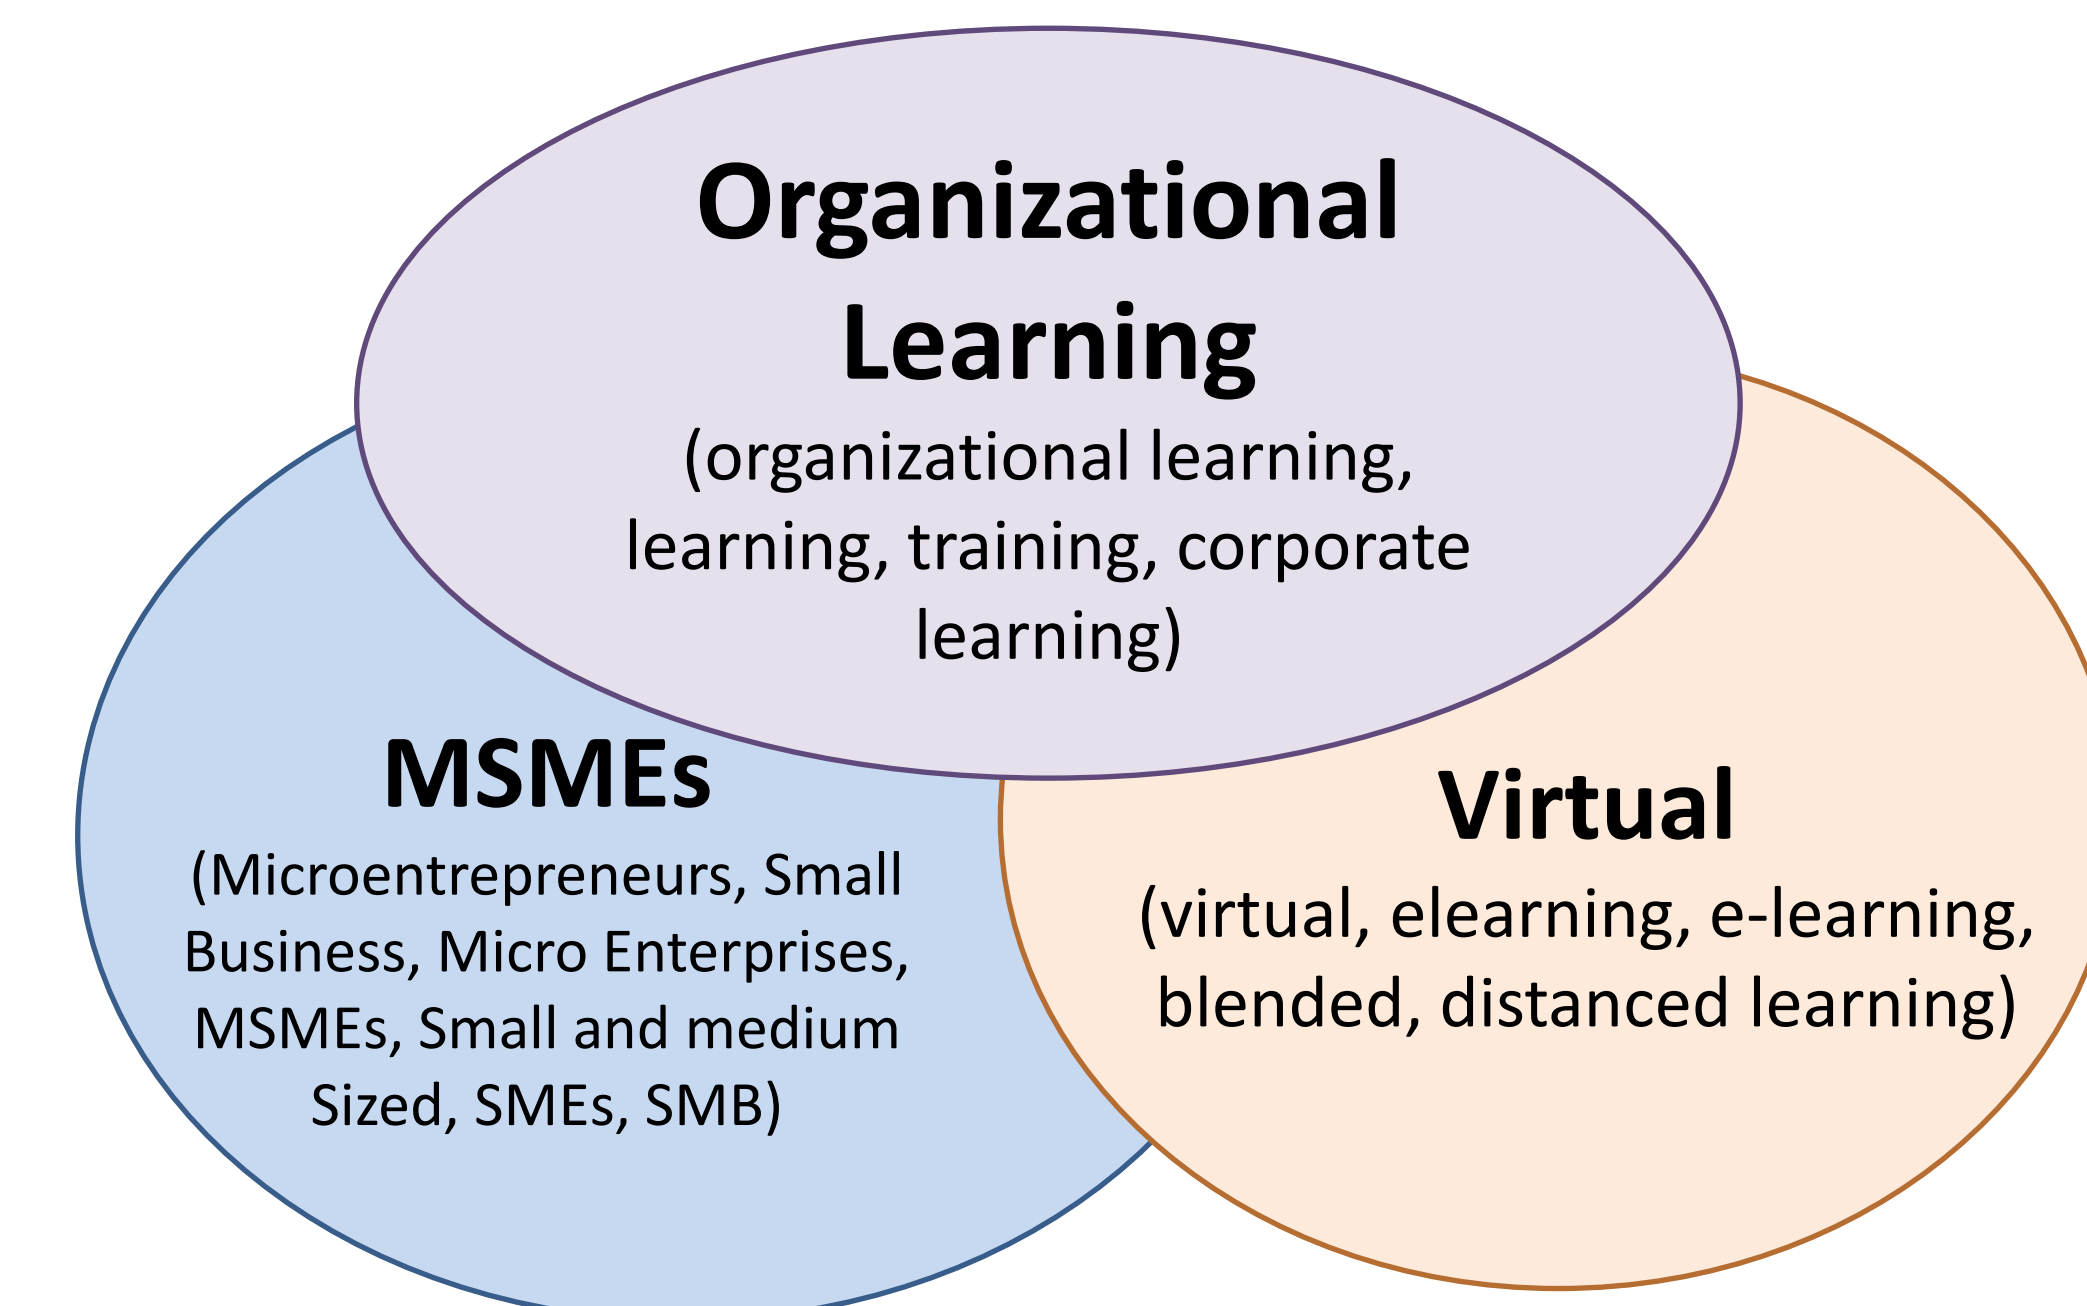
Organizational Learning
(organizational learning, learning, training, corporate learning)

MSMEs
(Microentrepreneurs, Small Business, Micro Enterprises, MSMEs, Small and medium Sized, SMEs, SMB)

Virtual
(virtual, elearning, e-learning, blended, distanced learning)